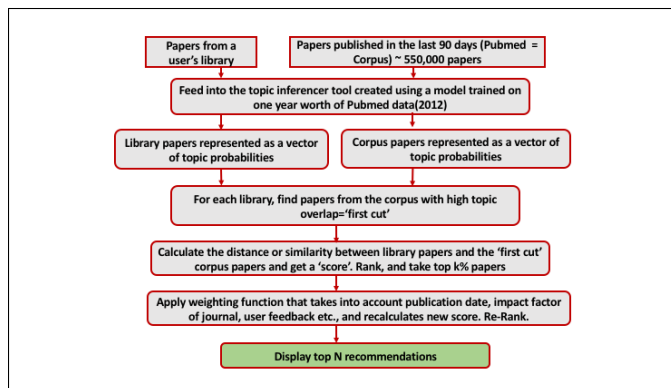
Papers from a user's library

Papers published in the last 90 days (Pubmed = Corpus) ~ 550,000 papers

Feed into the topic inferencer tool created using a model trained on one year worth of Pubmed data(2012)

Library papers represented as a vector of topic probabilities

Corpus papers represented as a vector of topic probabilities

For each library, find papers from the corpus with high topic overlap='first cut'

Calculate the distance or similarity between library papers and the 'first cut' corpus papers and get a 'score'. Rank, and take top k% papers

Apply weighting function that takes into account publication date, impact factor of journal, user feedback etc., and recalculates new score. Re-Rank.

Display top N recommendations